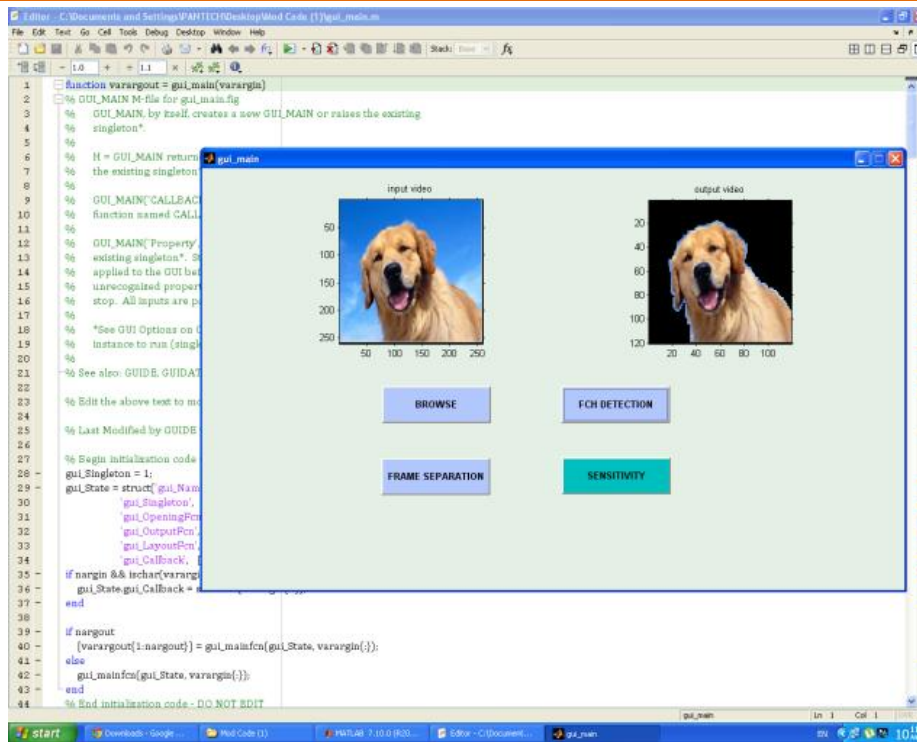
Editor - C:\Documents and Settings\PANTECH\Desktop\Mod Code (1)\gui_main.m

File Edit Text Go Cell Tools Debug Desktop Window Help

Stack: Base

- 1.0 + ÷ 1.1 ×

1 function varargout = gui_main(varargin)
2 % GUI_MAIN M-file for gui_main.fig
3 % GUI_MAIN, by itself, creates a new GUI_MAIN or raises the existing
4 % singleton*.
5 %
6 % H = GUI_MAIN return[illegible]
7 % the existing singleton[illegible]
8 %
9 % GUI_MAIN('CALLBAC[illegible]
10 % function named CALL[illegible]
11 %
12 % GUI_MAIN('Property',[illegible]
13 % existing singleton*. S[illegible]
14 % applied to the GUI bef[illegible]
15 % unrecognized propert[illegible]
16 % stop. All inputs are p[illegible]
17 %
18 % *See GUI Options on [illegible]
19 % instance to run (singl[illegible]
20 %
21 % See also: GUIDE, GUIDAT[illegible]
22
23 % Edit the above text to m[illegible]
24
25 % Last Modified by GUIDE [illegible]
26
27 % Begin initialization code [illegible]
28 - gui_Singleton = 1;
29 - gui_State = struct('gui_Nam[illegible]
30 'gui_Singleton', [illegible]
31 'gui_OpeningFcn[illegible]
32 'gui_OutputFcn',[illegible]
33 'gui_LayoutFcn',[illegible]
34 'gui_Callback', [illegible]
35 - if nargin && ischar(vararg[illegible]
36 - gui_State.gui_Callback = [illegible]
37 - end
38
39 - if nargout
40 - [varargout{1:nargout}] = gui_mainfcn(gui_State, varargin{:});
41 - else
42 - gui_mainfcn(gui_State, varargin{:});
43 - end
44 % End initialization code - DO NOT EDIT

gui_main

input video
50
100
150
200
250
50 100 150 200 250

output video
20
40
60
80
100
120
20 40 60 80 100

BROWSE
FCH DETECTION
FRAME SEPARATION
SENSITIVITY

gui_main Ln 1 Col 1

start Downloads - Google ... Mod Code (1) MATLAB 7.10.0 (R20... Editor - C:\Document... gui_main
EN 10:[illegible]